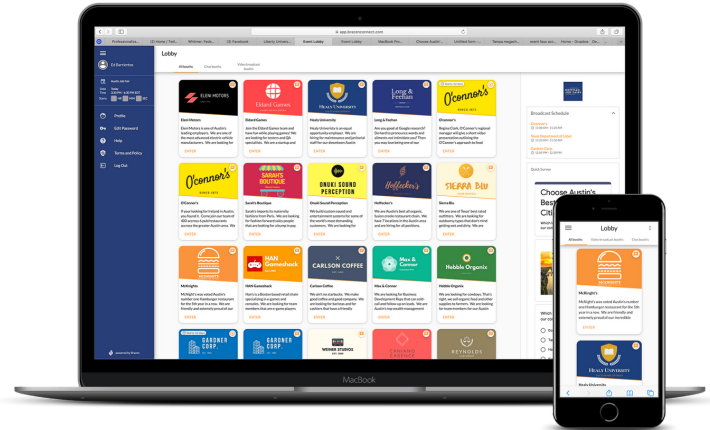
app.braindexconnect.com

Lobby

All booths | Chat booths | Video breakout booths

Cal Barcenas

Profile
Edit Password
Help
Terms and Policy
Log Out

ELEW MOTORS
Elew Motors
Elew Motors is one of Austin's leading employers. We are one of the most advanced electric vehicle manufacturers. We are looking for
ENTER

Eldard Games
Eldard Games
Join the Eldard Games team and have fun while playing games! We are looking for testers and QA specialists. We are a startup and
ENTER

HEALY UNIVERSITY
Healy University
Healy University is an equal opportunity employer. We are hiring for maintenance and janitorial staff for our downtown Austin
ENTER

Long & Feehan
Long & Feehan
Are you good at Google research? Do feel to pronounce words and ailments not intended on you? Then you may be missing one of our
ENTER

O'connor's
O'Connor's
Regina Clark, O'Connor's regional manager will give a short video presentation outlining the O'Connor's approach to food
ENTER

O'connor's
O'Connor's
If your looking for a role in Austin, look no further. Come join our team of 400 across 6 global spaces across the greater Austin area. We
ENTER

SARAH'S BOUTIQUE
Sarah's Boutique
Sarah's boutique is the trendy fashion from Austin. We are looking for fashion forward sales people that are looking for a home to you
ENTER

ONUKI SOUND PERCEPTION
Onuki Sound Perception
We build custom sound and entertainment systems for some of the world's most demanding customers. We are looking for
ENTER

Heffecker's
Heffecker's
We are Austin's best organic restaurant. We have 7 locations in the Austin area and are hiring for all positions.
ENTER

SIERRA BLU
Sierra Blu
We are one of Texas' best rated outfitters. We sell premium outdoor wear to every road adventure
ENTER

HAMBURGERS
McBrights
McBright's is voted Austin's number one Hamburger restaurant for the 5th year in a row. We are friendly and extremely proud of our
ENTER

HAN Gameshack
HAN Gameshack
Han is a Boston based retail store specializing in games and consoles. We are looking for our own members that are a game players
ENTER

CARLSON COFFEE
Carlson Coffee
We sell more coffee. We make good coffee and great people. We are looking for baristas and cashiers that have a friendly
ENTER

Max & Conner
Max & Conner
We are looking for Business Development Reps that can cold call and follow up on leads. We are Austin's top wealth management
ENTER

Hebble Organix
Hebble Organix
We are looking for vendors. That's right, we sell organic food and other supplies to farmers. We are looking for team members for our Austin
ENTER

GARDNER CORP.
GARDNER CORP.
WEINER STUDIOS
REYNOLDS

Broadcast Schedule
Quick Survey
Choose Austin's Best

MacBook

Lobby
All booths | Video breakout booths | Chat booths
HAMBURGERS
McBrights
McBright's is voted Austin's number one Hamburger restaurant for the 5th year in a row. We are friendly and extremely proud of our incredible
ENTER
HEALY UNIVERSITY
Healy University